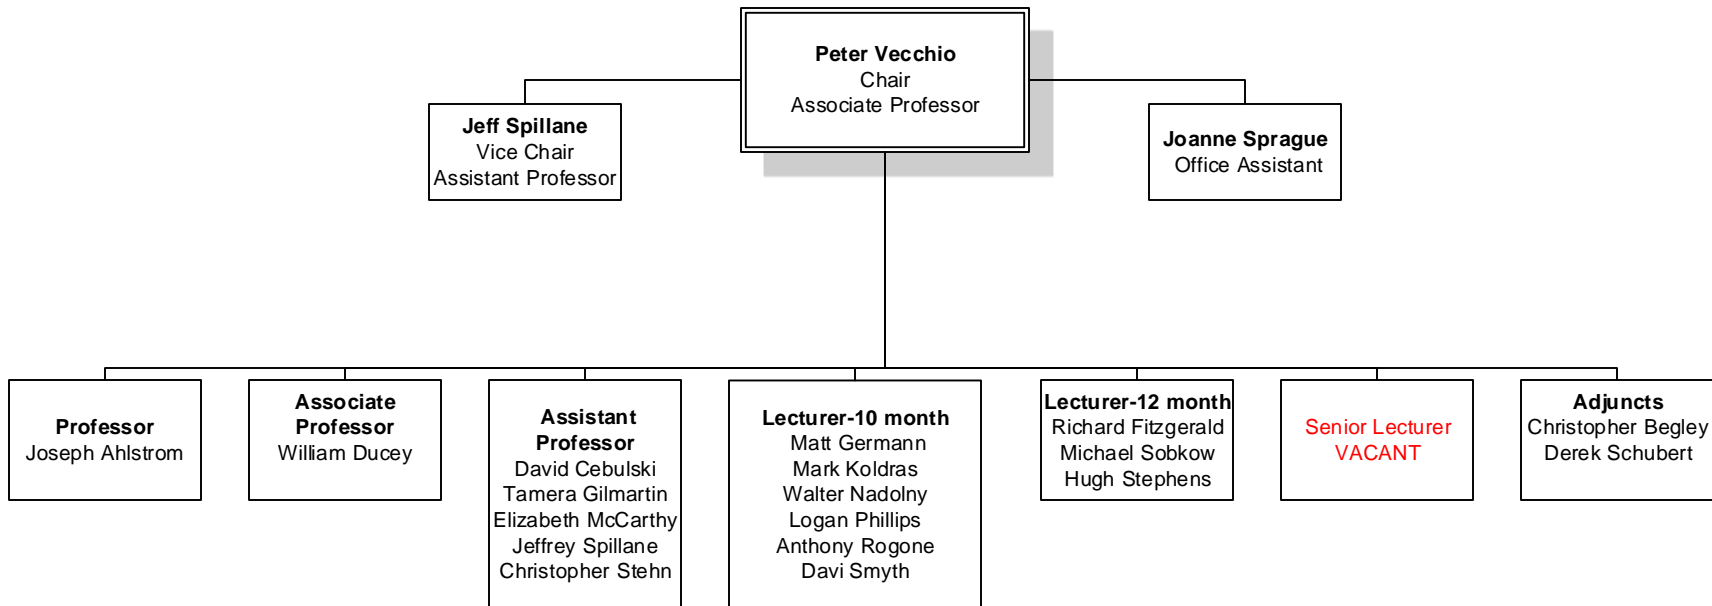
**Peter Vecchio**
Chair
Associate Professor

**Jeff Spillane**
Vice Chair
Assistant Professor

**Joanne Sprague**
Office Assistant

**Professor**
Joseph Ahlstrom

**Associate Professor**
William Ducey

**Assistant Professor**
David Cebulski
Tamera Gilmartin
Elizabeth McCarthy
Jeffrey Spillane
Christopher Stehn

**Lecturer-10 month**
Matt Germann
Mark Koldras
Walter Nadolny
Logan Phillips
Anthony Rogone
Davi Smyth

**Lecturer-12 month**
Richard Fitzgerald
Michael Sobkow
Hugh Stephens

Senior Lecturer
VACANT

**Adjuncts**
Christopher Begley
Derek Schubert